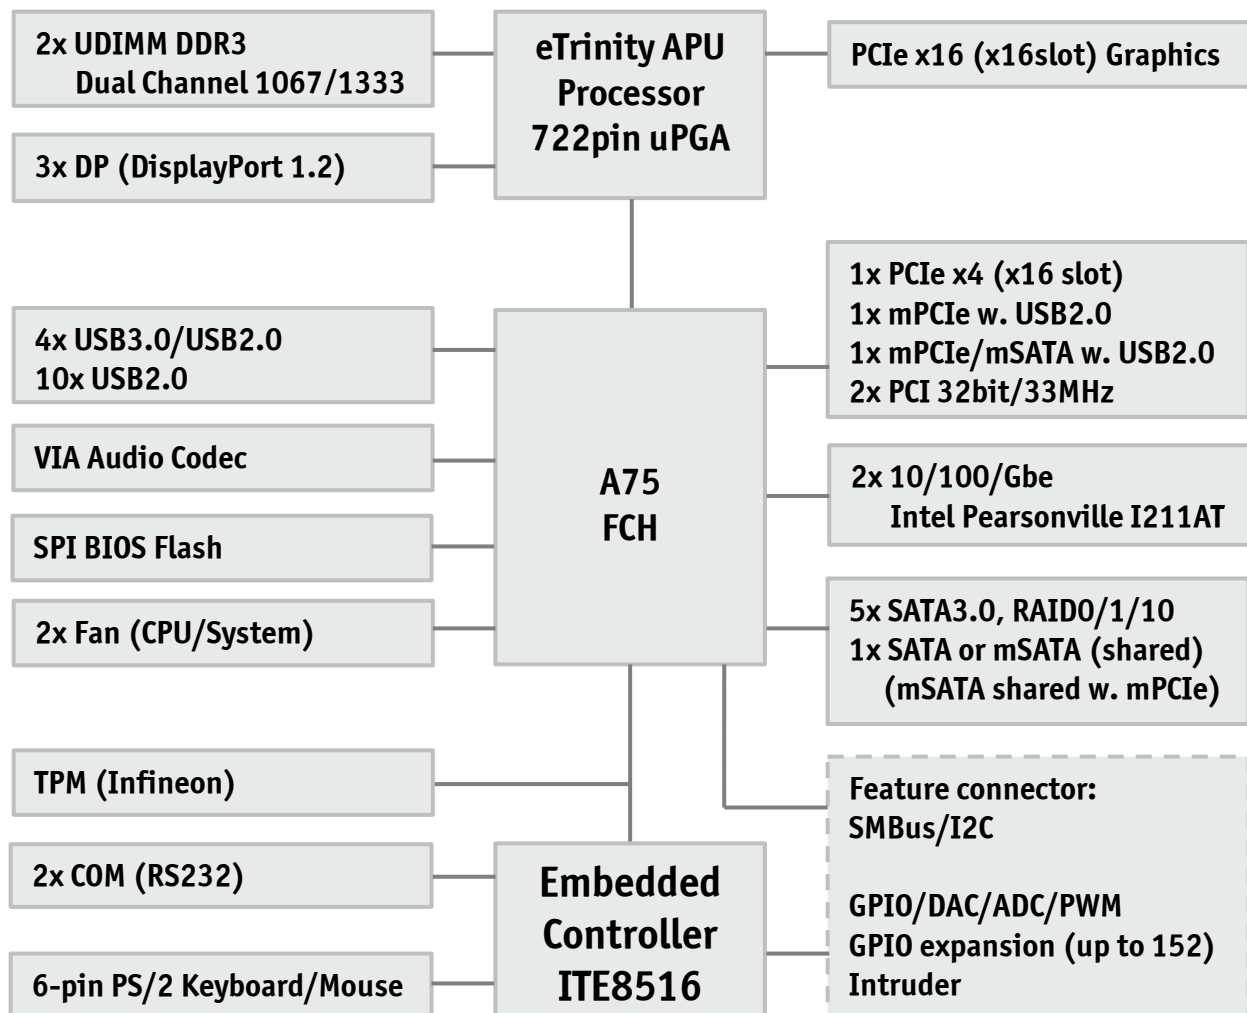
2x UDIMM DDR3
Dual Channel 1067/1333

eTrinity APU
Processor
722pin uPGA

PCIe x16 (x16slot) Graphics

3x DP (DisplayPort 1.2)

1x PCIe x4 (x16 slot)
1x mPCIe w. USB2.0
1x mPCIe/mSATA w. USB2.0
2x PCI 32bit/33MHz

4x USB3.0/USB2.0
10x USB2.0

VIA Audio Codec

A75
FCH

2x 10/100/Gbe
Intel Pearsonville I211AT

SPI BIOS Flash

2x Fan (CPU/System)

5x SATA3.0, RAID0/1/10
1x SATA or mSATA (shared)
(mSATA shared w. mPCIe)

TPM (Infineon)

Feature connector:
SMBus/I2C

GPIO/DAC/ADC/PWM
GPIO expansion (up to 152)
Intruder

2x COM (RS232)

Embedded
Controller
ITE8516

6-pin PS/2 Keyboard/Mouse